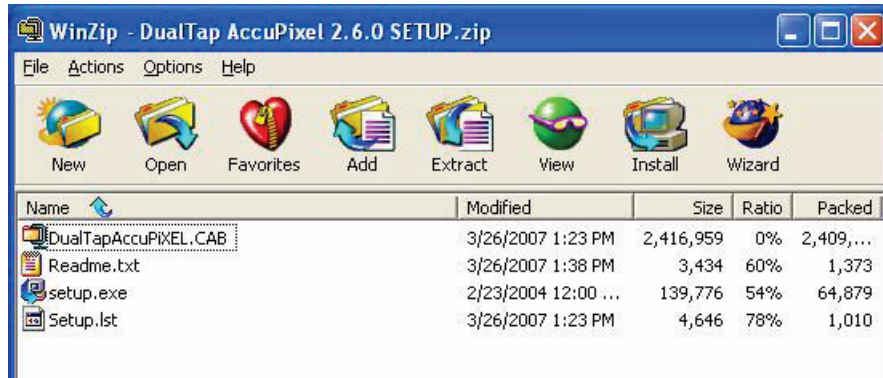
WinZip - DualTap AccuPixel 2.6.0 SETUP.zip

File Actions Options Help

New Open Favorites Add Extract View Install Wizard

| Name | Modified | Size | Ratio | Packed |
|---|---|---|---|---|
| DualTapAccuPiXEL.CAB | 3/26/2007 1:23 PM | 2,416,959 | 0% | 2,409,... |
| Readme.txt | 3/26/2007 1:38 PM | 3,434 | 60% | 1,373 |
| setup.exe | 2/23/2004 12:00 ... | 139,776 | 54% | 64,879 |
| Setup.lst | 3/26/2007 1:23 PM | 4,646 | 78% | 1,010 |